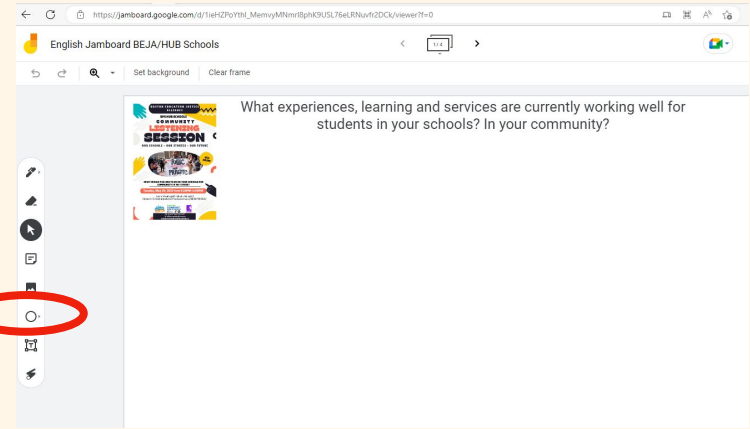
https://jamboard.google.com/d/1ieHZPoYthl_MemvyMNmrl8phK9USL76eLRNuvfr2DCk/viewer?f=0

English Jamboard BEJA/HUB Schools

1 / 4

Set background
Clear frame

BOSTON EDUCATION JUSTICE ALLIANCE
COMMUNITY
LISTENING
SESSION
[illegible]

What experiences, learning and services are currently working well for students in your schools? In your community?